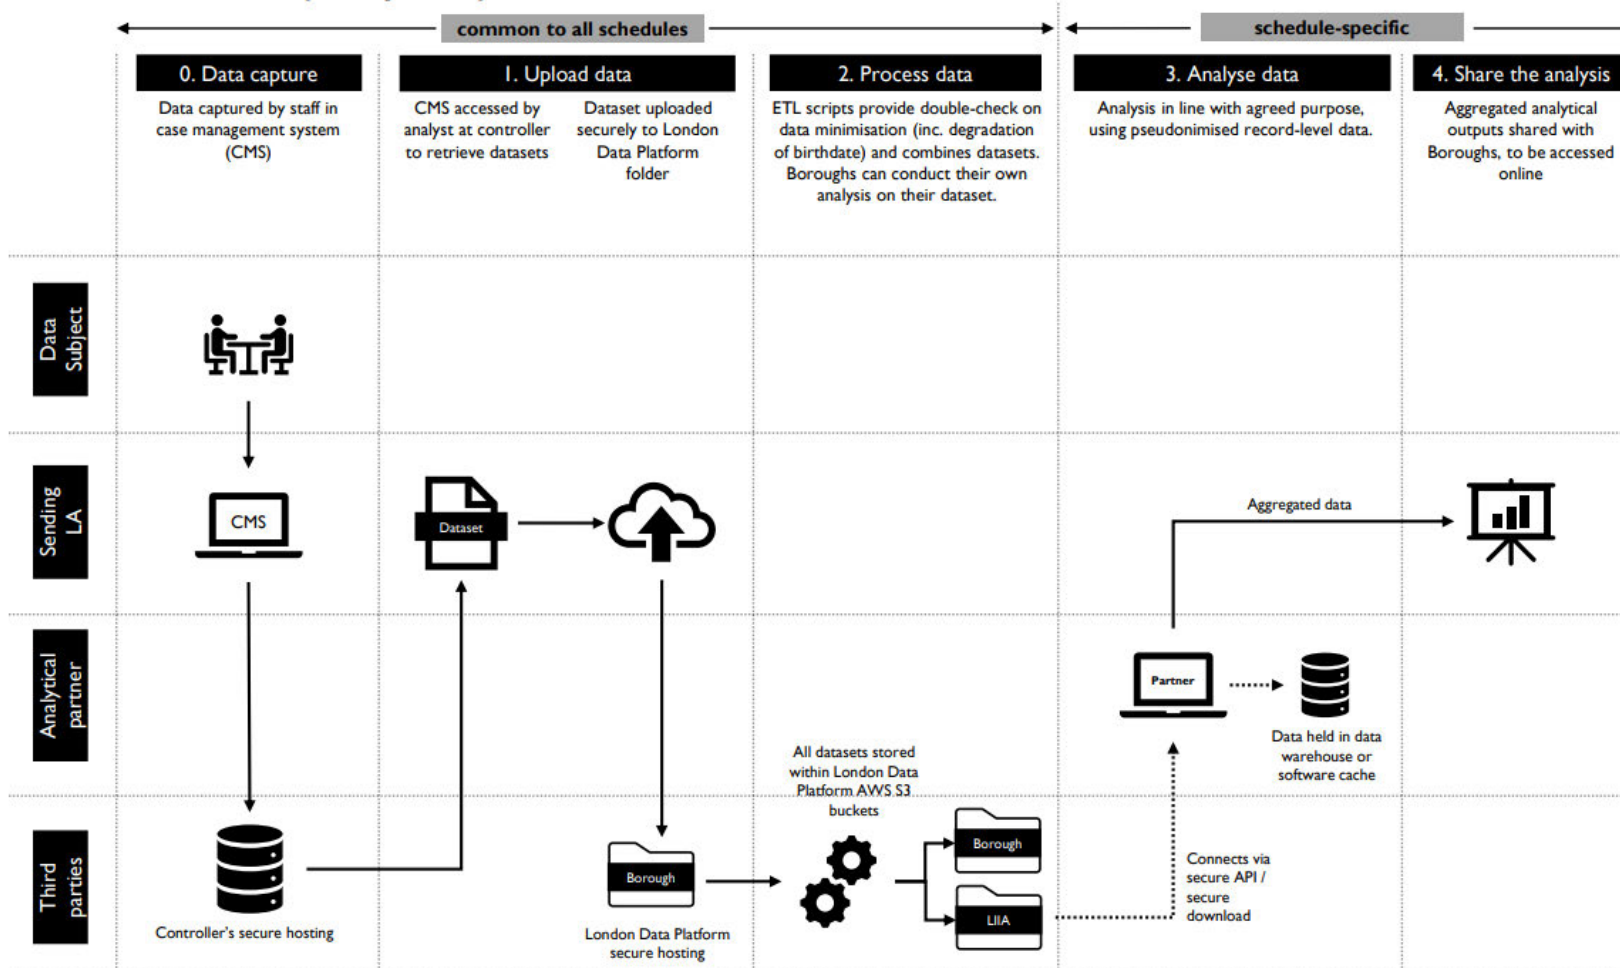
common to all schedules

schedule-specific

0. Data capture

Data captured by staff in case management system (CMS)

1. Upload data

CMS accessed by analyst at controller to retrieve datasets

Dataset uploaded securely to London Data Platform folder

2. Process data

ETL scripts provide double-check on data minimisation (inc. degradation of birthdate) and combines datasets. Boroughs can conduct their own analysis on their dataset.

3. Analyse data

Analysis in line with agreed purpose, using pseudonimised record-level data.

4. Share the analysis

Aggregated analytical outputs shared with Boroughs, to be accessed online

Data Subject

Sending LA

Analytical partner

Third parties

CMS

Dataset

Aggregated data

Partner

Data held in data warehouse or software cache

All datasets stored within London Data Platform AWS S3 buckets

Borough

Borough

LIIA

Connects via secure API / secure download

Controller's secure hosting

London Data Platform secure hosting